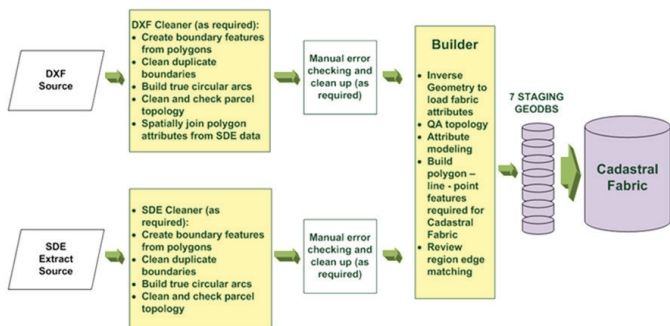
DXF Source

DXF Cleaner (as required):
- Create boundary features from polygons
- Clean duplicate boundaries
- Build true circular arcs
- Clean and check parcel topology
- Spatially join polygon attributes from SDE data

Manual error checking and clean up (as required)

SDE Extract Source

- SDE Cleaner (as required):
- Create boundary features from polygons
- Clean duplicate boundaries
- Build true circular arcs
- Clean and check parcel topology

Manual error checking and clean up (as required)

Builder
- Inverse Geometry to load fabric attributes
- QA topology
- Attribute modeling
- Build polygon – line - point features required for Cadastral Fabric
- Review region edge matching

7 STAGING GEODBS

Cadastral Fabric